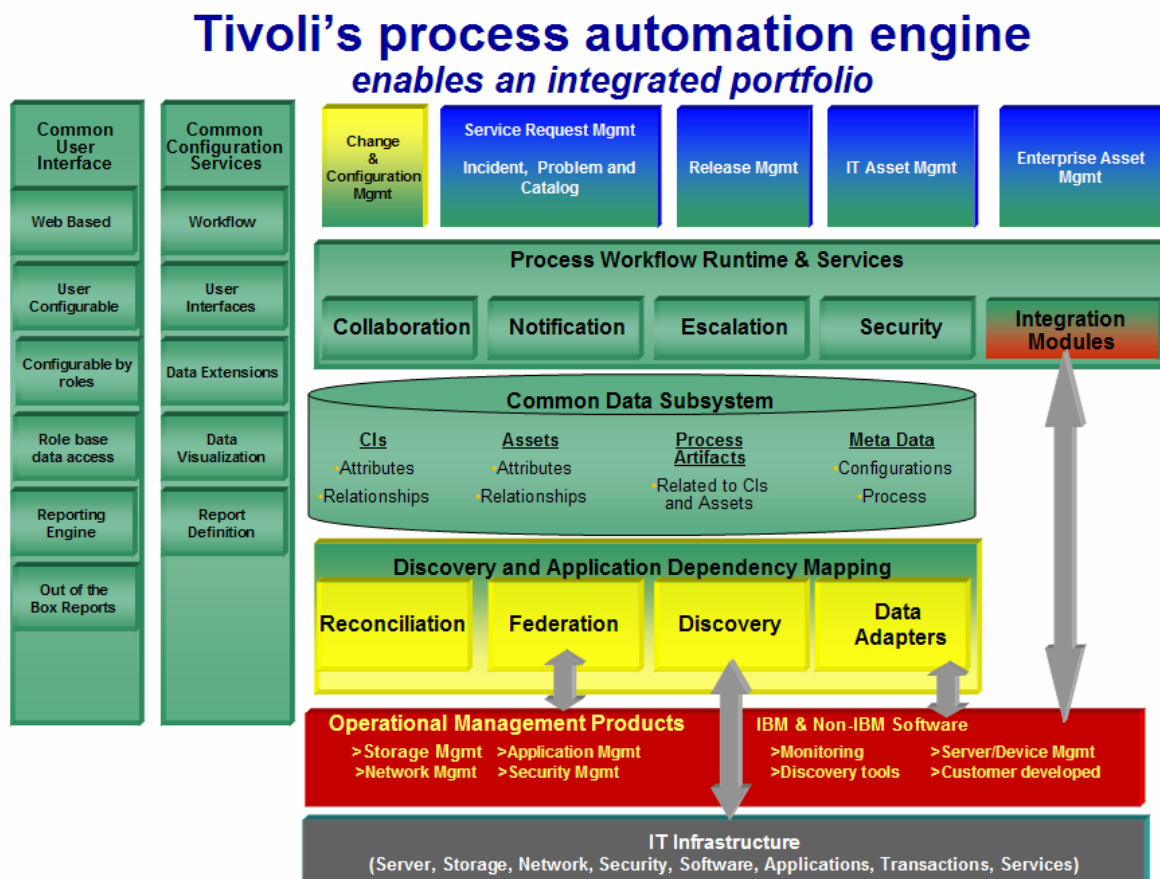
Tivoli's process automation engine
enables an integrated portfolio

Common User Interface

Web Based

User Configurable

Configurable by roles

Role base data access

Reporting Engine

Out of the Box Reports

Common Configuration Services

Workflow

User Interfaces

Data Extensions

Data Visualization

Report Definition

Change & Configuration Mgmt

Service Request Mgmt

Incident, Problem and Catalog

Release Mgmt

IT Asset Mgmt

Enterprise Asset Mgmt

Process Workflow Runtime & Services

Collaboration

Notification

Escalation

Security

Integration Modules

Common Data Subsystem

CIs
•Attributes
•Relationships

Assets
•Attributes
•Relationships

Process Artifacts
•Related to CIs and Assets

Meta Data
•Configurations
•Process

Discovery and Application Dependency Mapping

Reconciliation

Federation

Discovery

Data Adapters

Operational Management Products
>Storage Mgmt >Application Mgmt
>Network Mgmt >Security Mgmt

IBM & Non-IBM Software
>Monitoring >Server/Device Mgmt
>Discovery tools >Customer developed

IT Infrastructure
(Server, Storage, Network, Security, Software, Applications, Transactions, Services)